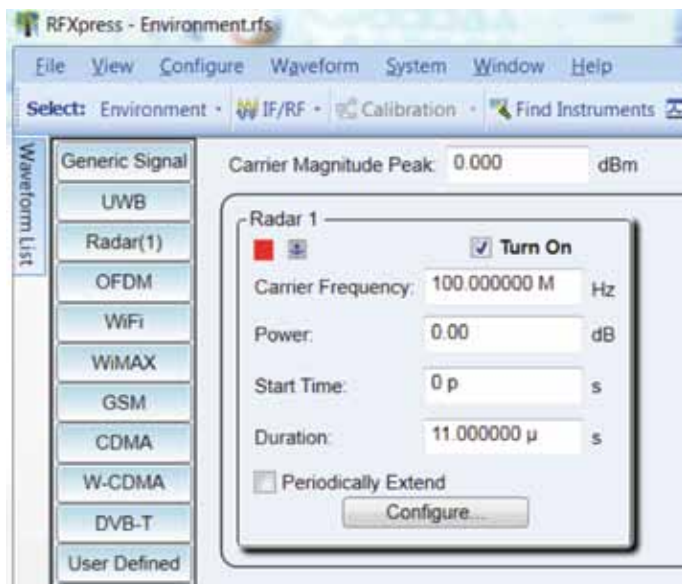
RFXpress - Environment.rfs

File View Configure Waveform System Window Help

Select: Environment · IF/RF · Calibration · Find Instruments

Waveform List

Generic Signal
UWB
Radar(1)
OFDM
WiFi
WiMAX
GSM
CDMA
W-CDMA
DVB-T
User Defined

Carrier Magnitude Peak: 0.000 dBm

Radar 1

Turn On

Carrier Frequency: 100.000000 M Hz

Power: 0.00 dB

Start Time: 0 p s

Duration: 11.000000 µ s

Periodically Extend

Configure...